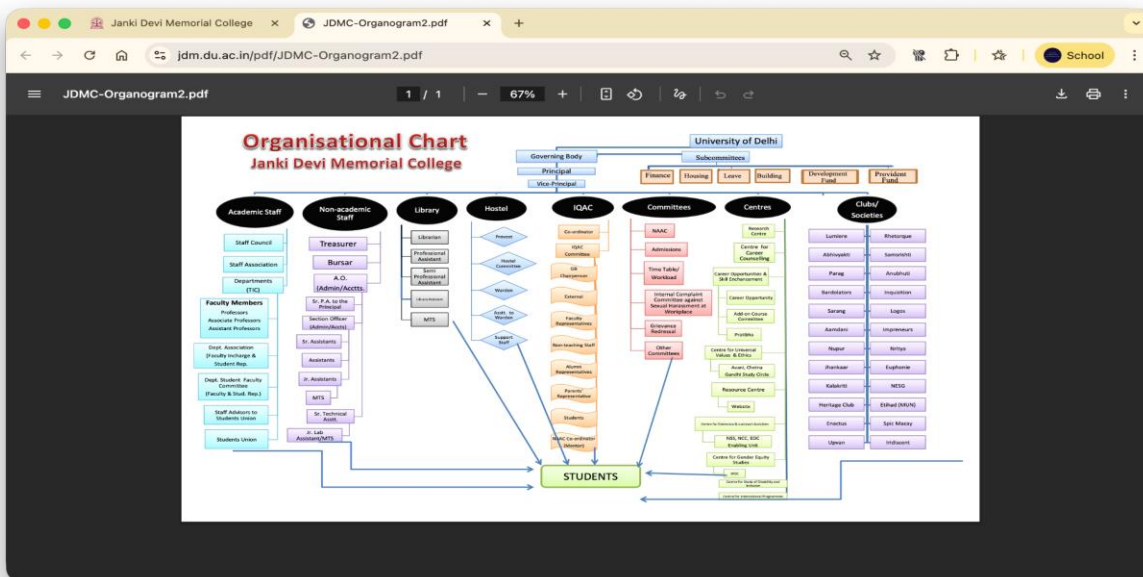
Janki Devi Memorial College
JDMC-Organogram2.pdf
jdm.du.ac.in/pdf/JDMC-Organogram2.pdf
School
JDMC-Organogram2.pdf
1 / 1
67%

Organisational Chart
Janki Devi Memorial College

University of Delhi
Governing Body
Subcommittees
Principal
Vice-Principal
Finance
Housing
Leave
Building
Development Fund
Provident Fund

Academic Staff
Staff Council
Staff Association
Departments (TIC)
Faculty Members
Professors
Associate Professors
Assistant Professors
Dept. Association (Faculty Incharge & Student Rep.
Dept. Student Faculty Committee (Faculty & Stud. Rep.)
Staff Advisors to Students Union
Students Union

Non-academic Staff
Treasurer
Bursar
A.O. (Admin/Acctts.
Sr. P.A. to the Principal
Section Officer (Admin/Accts)
Sr. Assistants
Assistants
Jr. Assistants
MTS
Sr. Technical Asstt.
Jr. Lab Assistant/MTS

Library
Librarian
Professional Assistant
Semi Professional Assistant
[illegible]
MTS

Hostel
Provost
Hostel Committee
Warden
Asstt. to Warden
Support Staff

IQAC
Co-ordinator
IQAC Committee
GB Chairperson
External
Faculty Representatives
Non-teaching Staff
Alumni Representatives
Parent/ Representative
Students
IQAC Co-ordinator (Member)

Committees
NAAC
Admissions
Time Table/ Workload
Internal Complaint Committee against Sexual Harassment at Workplace
Grievance Redressal
Other Committees

Centres
Research Centre
Centre for Career Counselling
Career Opportunities & Skill Enchancement
Career Opportunity
Add-on Course Committee
Pratibha
Centre for Universal Values & Ethics
Acari. Divina Gandhi Study Circle
Resource Centre
Website
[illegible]
NSS, NCC, EOC Enabling Unit
Centre for Gender Equity Studies
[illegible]
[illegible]
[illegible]

Clubs/ Societies
Lumiere
Rhetorique
Abhivyakti
Samanshi
Parag
Anubhuti
Bardolators
Inquisition
Sarang
Logos
Aamdani
Impreneurs
Nupur
Nritya
Jhankaar
Euphonie
Kalakriti
NESG
Heritage Club
Elthad (NRUN)
Enactus
Spic Macay
Upvan
Iridiscent

STUDENTS